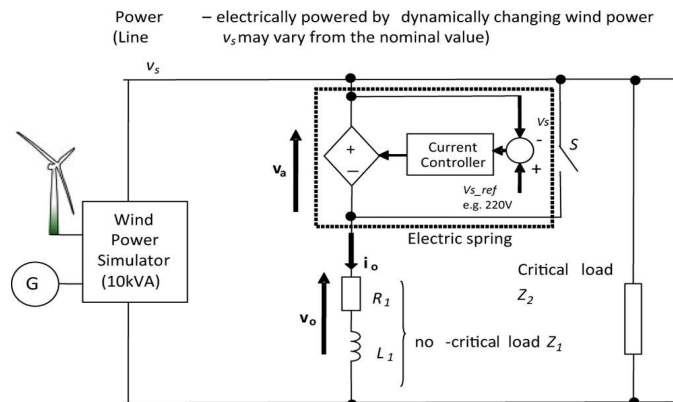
Power – electrically powered by dynamically changing wind power
(Line $v_s$ may vary from the nominal value)

$v_s$

+
−

Current Controller

Vs
-
+

S

$\mathbf{v_a}$

Vs_ref
e.g. 220V

Electric spring

Wind Power Simulator (10kVA)

G

$\mathbf{i_o}$

$\mathbf{v_o}$

$R_1$

$L_1$

no -critical load $Z_1$

Critical load
$Z_2$